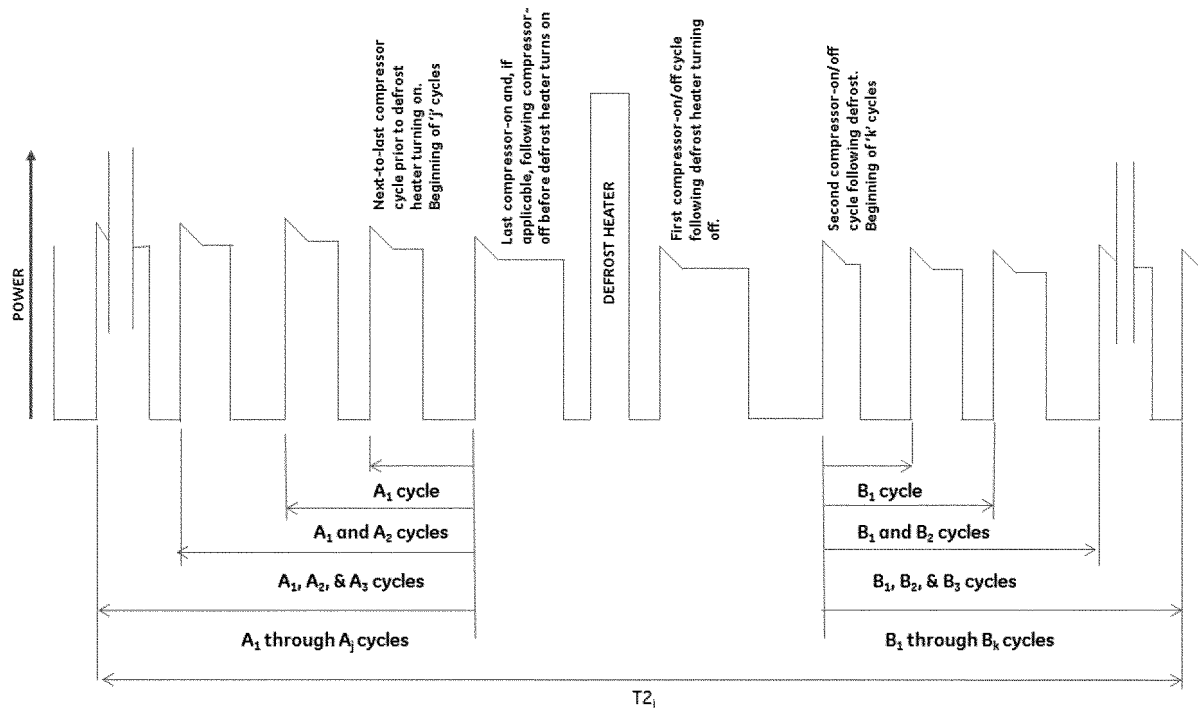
POWER

Next-to-last compressor cycle prior to defrost heater turning on. Beginning of 'j' cycles

Last compressor-on and, if applicable, following compressor-off before defrost heater turns on

DEFROST HEATER

First compressor-on/off cycle following defrost heater turning off.

Second compressor-on/off cycle following defrost. Beginning of 'k' cycles

$A_1$ cycle

$A_1$ and $A_2$ cycles

$A_1$, $A_2$, & $A_3$ cycles

$A_1$ through $A_j$ cycles

$B_1$ cycle

$B_1$ and $B_2$ cycles

$B_1$, $B_2$, & $B_3$ cycles

$B_1$ through $B_k$ cycles

$T2_i$